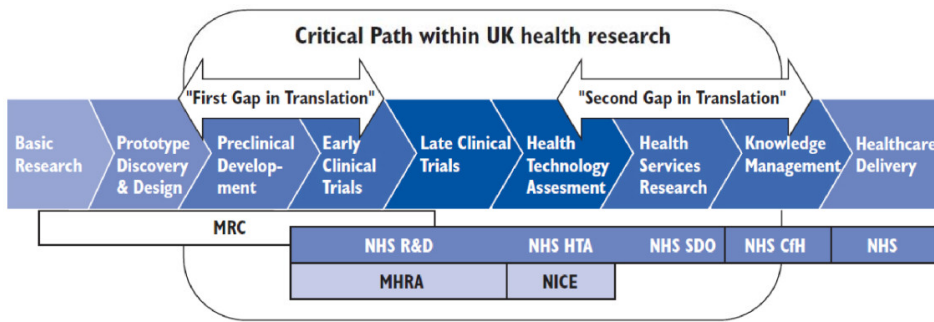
Critical Path within UK health research

"First Gap in Translation"

"Second Gap in Translation"

Basic Research

Prototype Discovery & Design

Preclinical Development

Early Clinical Trials

Late Clinical Trials

Health Technology Assesment

Health Services Research

Knowledge Management

Healthcare Delivery

MRC

NHS R&D

NHS HTA

NHS SDO

NHS CfH

NHS

MHRA

NICE